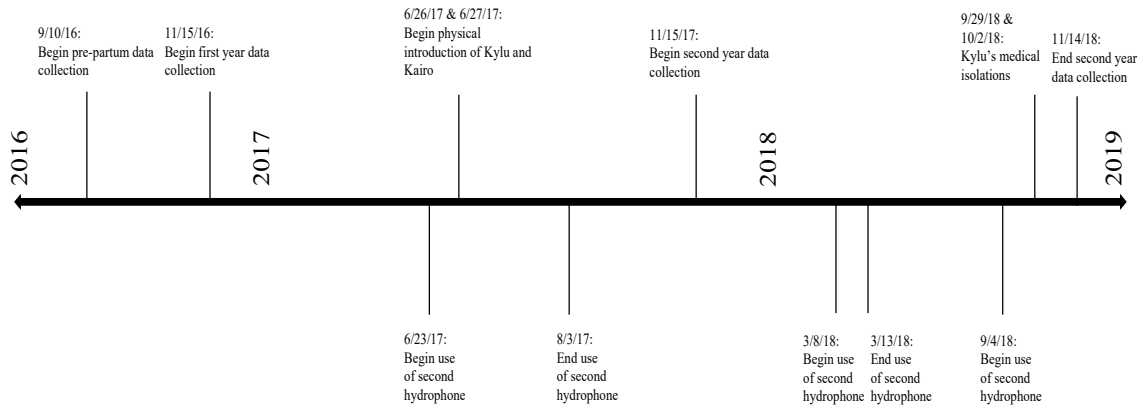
9/10/16:
Begin pre-partum data collection

11/15/16:
Begin first year data collection

6/26/17 & 6/27/17:
Begin physical introduction of Kylu and Kairo

11/15/17:
Begin second year data collection

9/29/18 & 10/2/18:
Kylu's medical isolations

11/14/18:
End second year data collection

2016

2017

2018

2019

6/23/17:
Begin use of second hydrophone

8/3/17:
End use of second hydrophone

3/8/18:
Begin use of second hydrophone

3/13/18:
End use of second hydrophone

9/4/18:
Begin use of second hydrophone